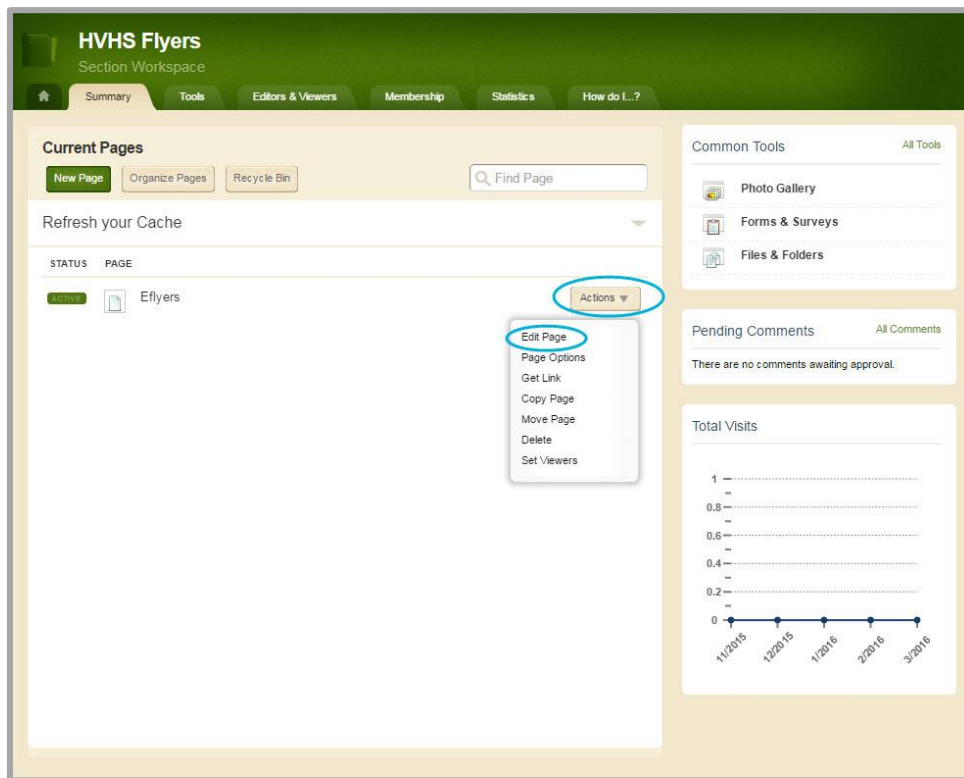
HVHS Flyers
Section Workspace

Summary Tools Editors & Viewers Membership Statistics How do I...?

Current Pages

New Page Organize Pages Recycle Bin

Find Page

Refresh your Cache

STATUS PAGE

ACTIVE Eflyers Actions

Edit Page
Page Options
Get Link
Copy Page
Move Page
Delete
Set Viewers

Common Tools All Tools

Photo Gallery
Forms & Surveys
Files & Folders

Pending Comments All Comments

There are no comments awaiting approval.

Total Visits

1
0.8
0.6
0.4
0.2
0

11/2015 12/2015 1/2016 2/2016 3/2016